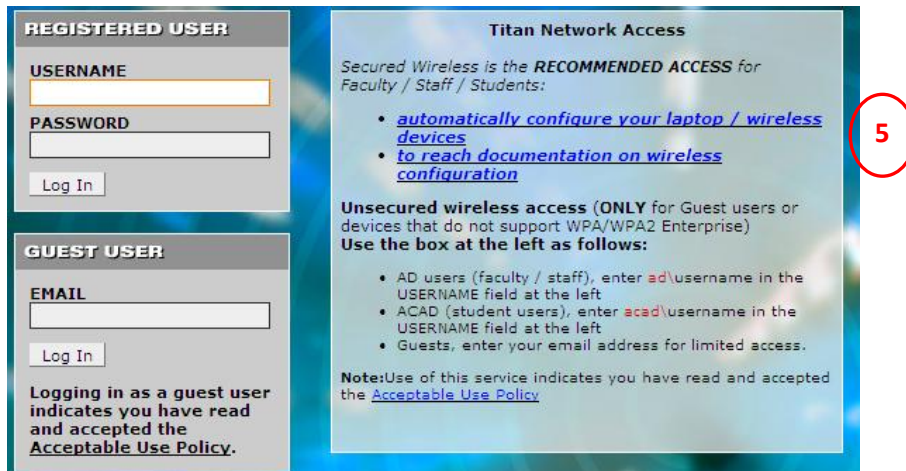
REGISTERED USER

USERNAME

PASSWORD

Log In

GUEST USER

EMAIL

Log In

Logging in as a guest user indicates you have read and accepted the Acceptable Use Policy.

Titan Network Access

Secured Wireless is the **RECOMMENDED ACCESS** for Faculty / Staff / Students:

- automatically configure your laptop / wireless devices
- to reach documentation on wireless configuration

5

**Unsecured wireless access** (**ONLY** for Guest users or devices that do not support WPA/WPA2 Enterprise)
**Use the box at the left as follows:**

- AD users (faculty / staff), enter ad\username in the USERNAME field at the left
- ACAD (student users), enter acad\username in the USERNAME field at the left
- Guests, enter your email address for limited access.

**Note:**Use of this service indicates you have read and accepted the Acceptable Use Policy